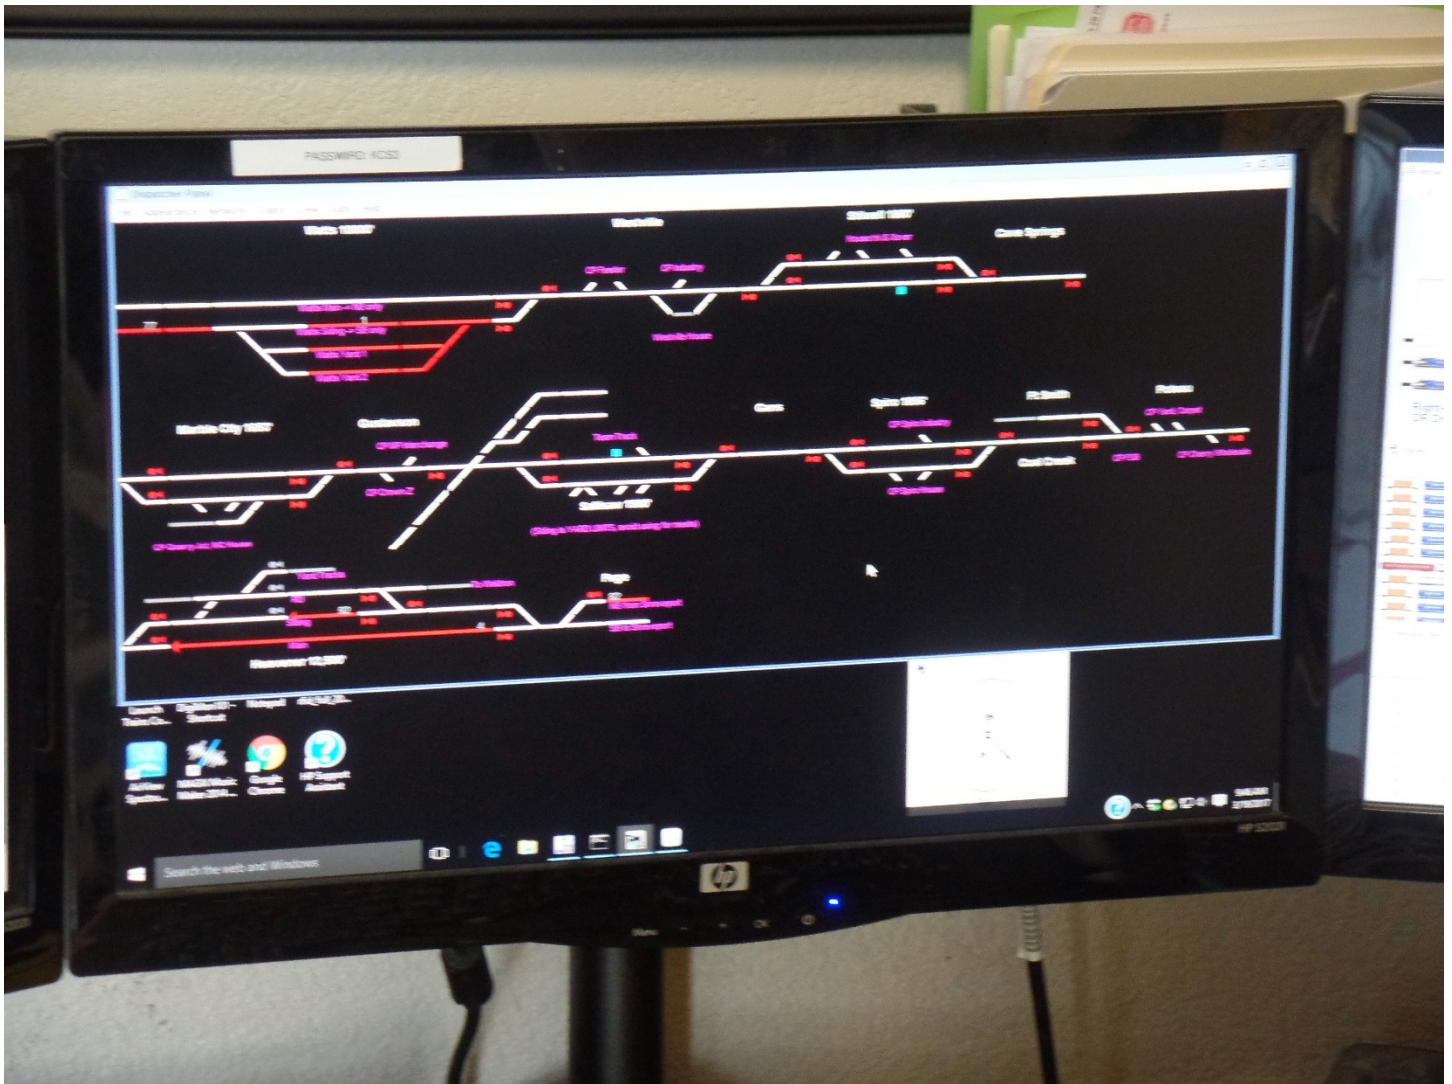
PASSWORD: KCS3

Dispatcher Panel

Watts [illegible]

Westville

Stilwell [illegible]

Cave Springs

Gans

Spiro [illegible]

Ft Smith

Poteau

Sallisaw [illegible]

Muldrow

Page

Heavener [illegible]

Coal Creek

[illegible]

Search the web and Windows

hp

HP S2031